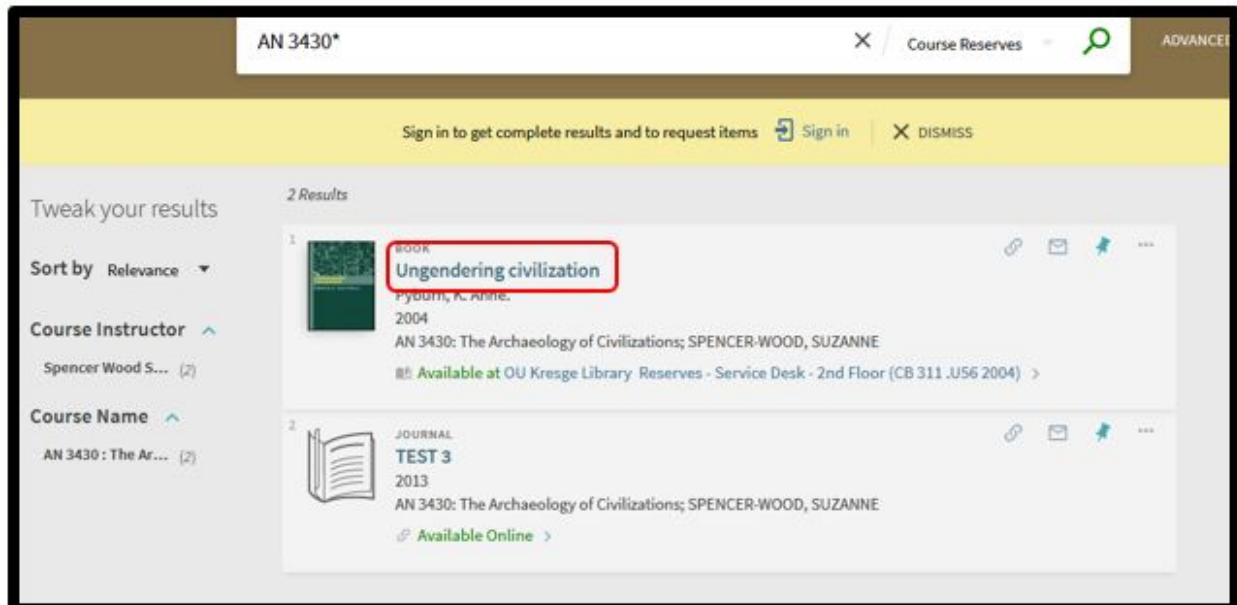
AN 3430*

Course Reserves

ADVANCE

Sign in to get complete results and to request items Sign in

DISMISS

Tweak your results

Sort by Relevance

Course Instructor

Spencer Wood S... (2)

Course Name

AN 3430 : The Ar... (2)

2 Results

1

BOOK

Ungendering civilization

Pyburn, K. Anne.

2004

AN 3430: The Archaeology of Civilizations; SPENCER-WOOD, SUZANNE

Available at OU Kresge Library Reserves - Service Desk - 2nd Floor (CB 311 .U56 2004) >

2

JOURNAL

TEST 3

2013

AN 3430: The Archaeology of Civilizations; SPENCER-WOOD, SUZANNE

Available Online >